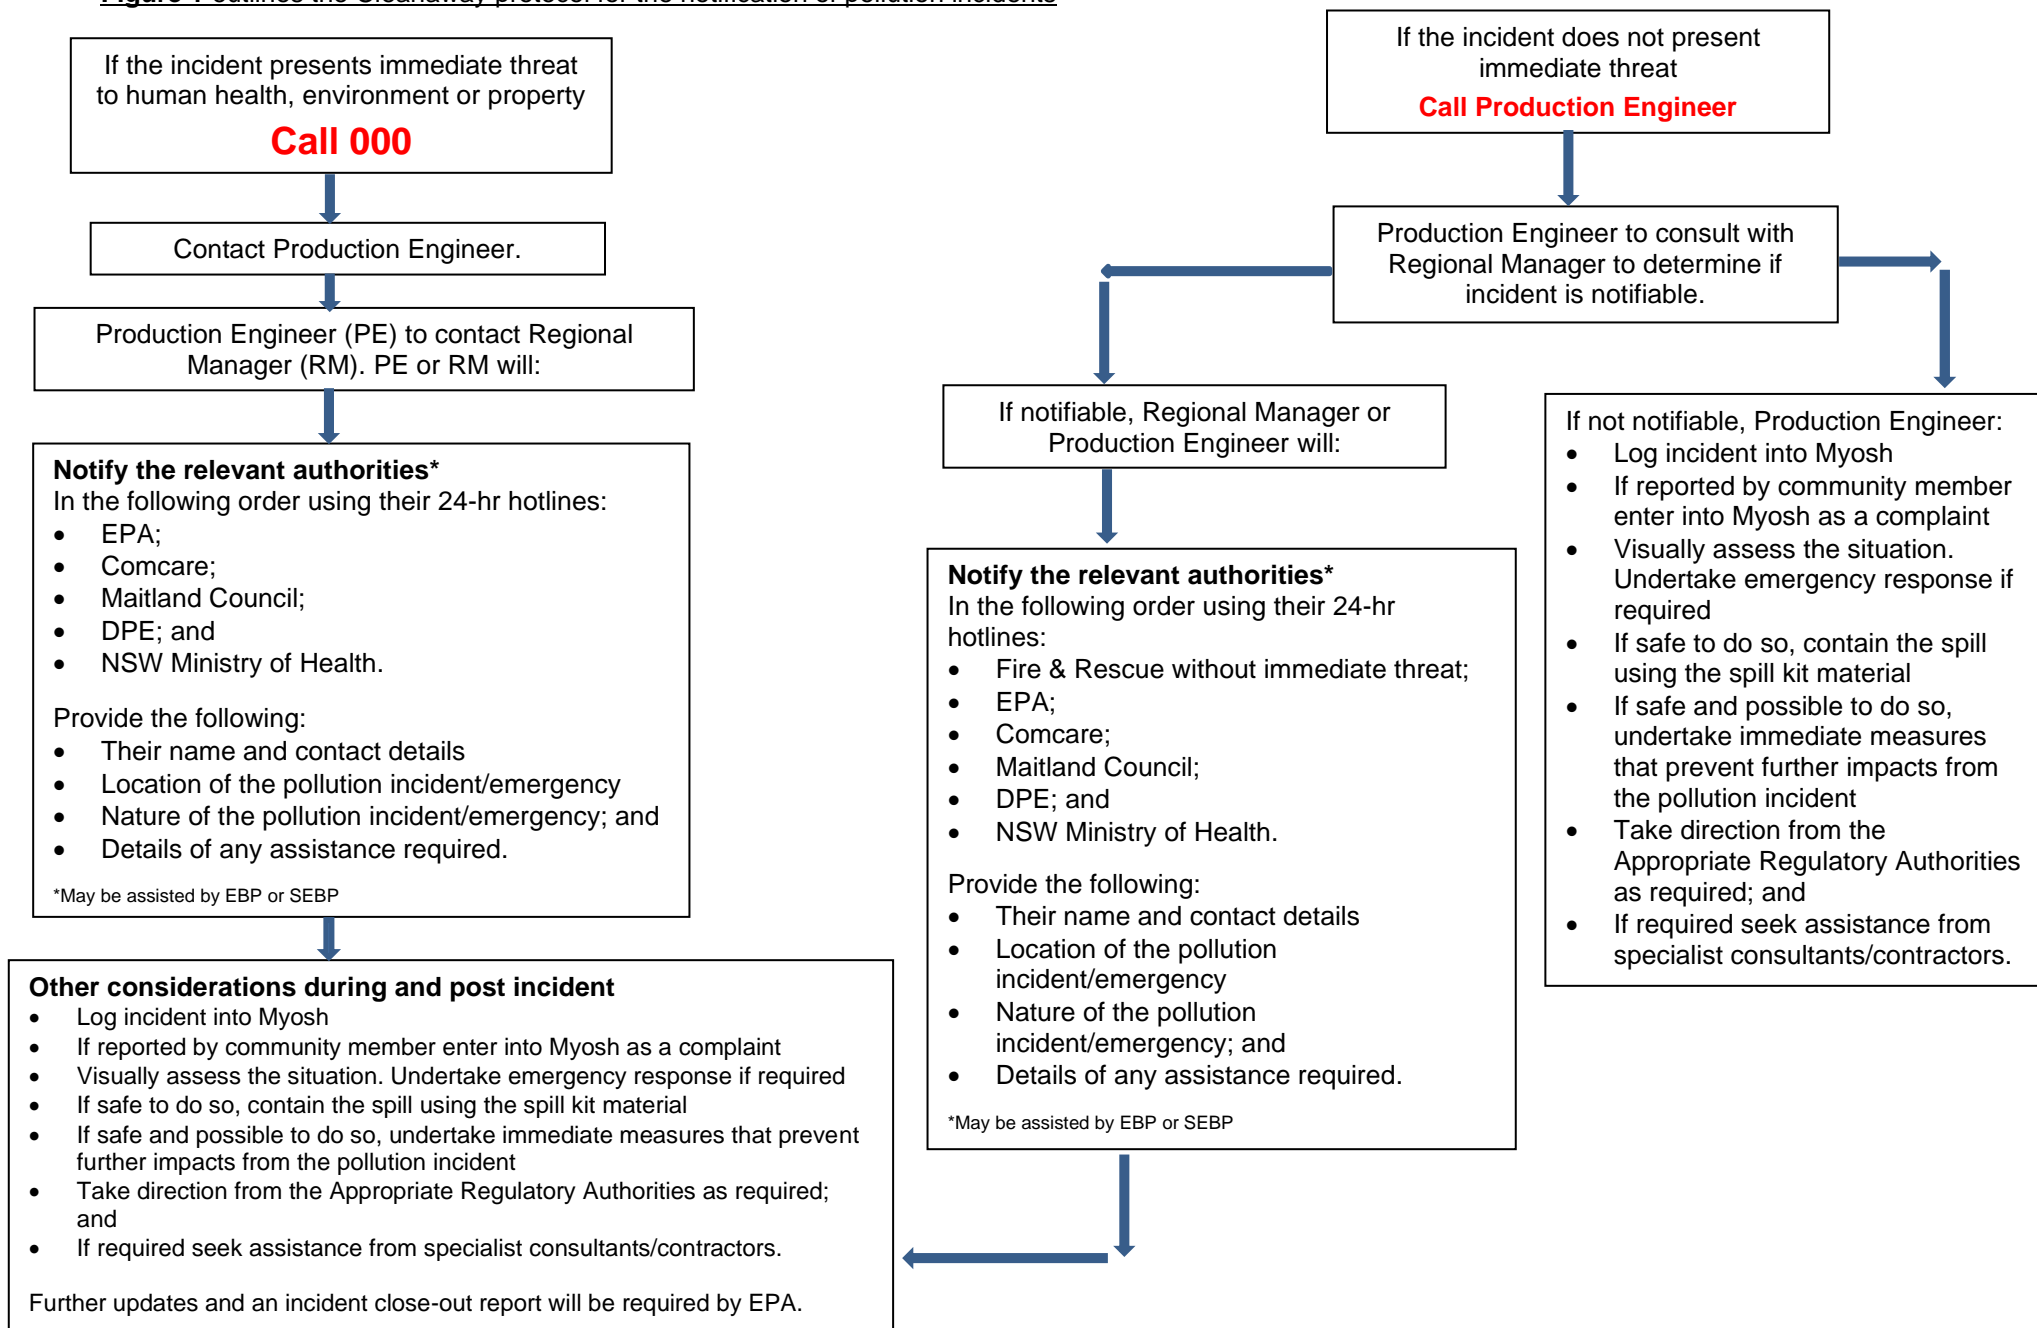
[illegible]

If the incident presents immediate threat to human health, environment or property

Call 000

Contact Production Engineer.

Production Engineer (PE) to contact Regional Manager (RM). PE or RM will:

**Notify the relevant authorities***
In the following order using their 24-hr hotlines:
- EPA;
- Comcare;
- Maitland Council;
- DPE; and
- NSW Ministry of Health.

Provide the following:
- Their name and contact details
- Location of the pollution incident/emergency
- Nature of the pollution incident/emergency; and
- Details of any assistance required.

*May be assisted by EBP or SEBP

**Other considerations during and post incident**
- Log incident into Myosh
- If reported by community member enter into Myosh as a complaint
- Visually assess the situation. Undertake emergency response if required
- If safe to do so, contain the spill using the spill kit material
- If safe and possible to do so, undertake immediate measures that prevent further impacts from the pollution incident
- Take direction from the Appropriate Regulatory Authorities as required; and
- If required seek assistance from specialist consultants/contractors.

Further updates and an incident close-out report will be required by EPA.

If the incident does not present immediate threat

Call Production Engineer

Production Engineer to consult with Regional Manager to determine if incident is notifiable.

If notifiable, Regional Manager or Production Engineer will:

**Notify the relevant authorities***
In the following order using their 24-hr hotlines:
- Fire & Rescue without immediate threat;
- EPA;
- Comcare;
- Maitland Council;
- DPE; and
- NSW Ministry of Health.

Provide the following:
- Their name and contact details
- Location of the pollution incident/emergency
- Nature of the pollution incident/emergency; and
- Details of any assistance required.

*May be assisted by EBP or SEBP

If not notifiable, Production Engineer:
- Log incident into Myosh
- If reported by community member enter into Myosh as a complaint
- Visually assess the situation. Undertake emergency response if required
- If safe to do so, contain the spill using the spill kit material
- If safe and possible to do so, undertake immediate measures that prevent further impacts from the pollution incident
- Take direction from the Appropriate Regulatory Authorities as required; and
- If required seek assistance from specialist consultants/contractors.